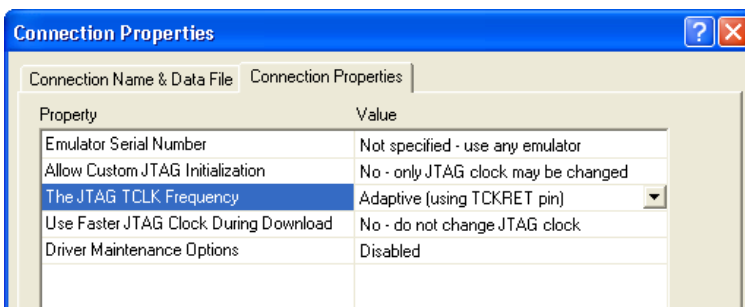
Connection Properties

Connection Name & Data File

Connection Properties

| Property | Value |
|---|---|
| Emulator Serial Number | Not specified - use any emulator |
| Allow Custom JTAG Initialization | No - only JTAG clock may be changed |
| The JTAG TCLK Frequency | Adaptive (using TCKRET pin) |
| Use Faster JTAG Clock During Download | No - do not change JTAG clock |
| Driver Maintenance Options | Disabled |